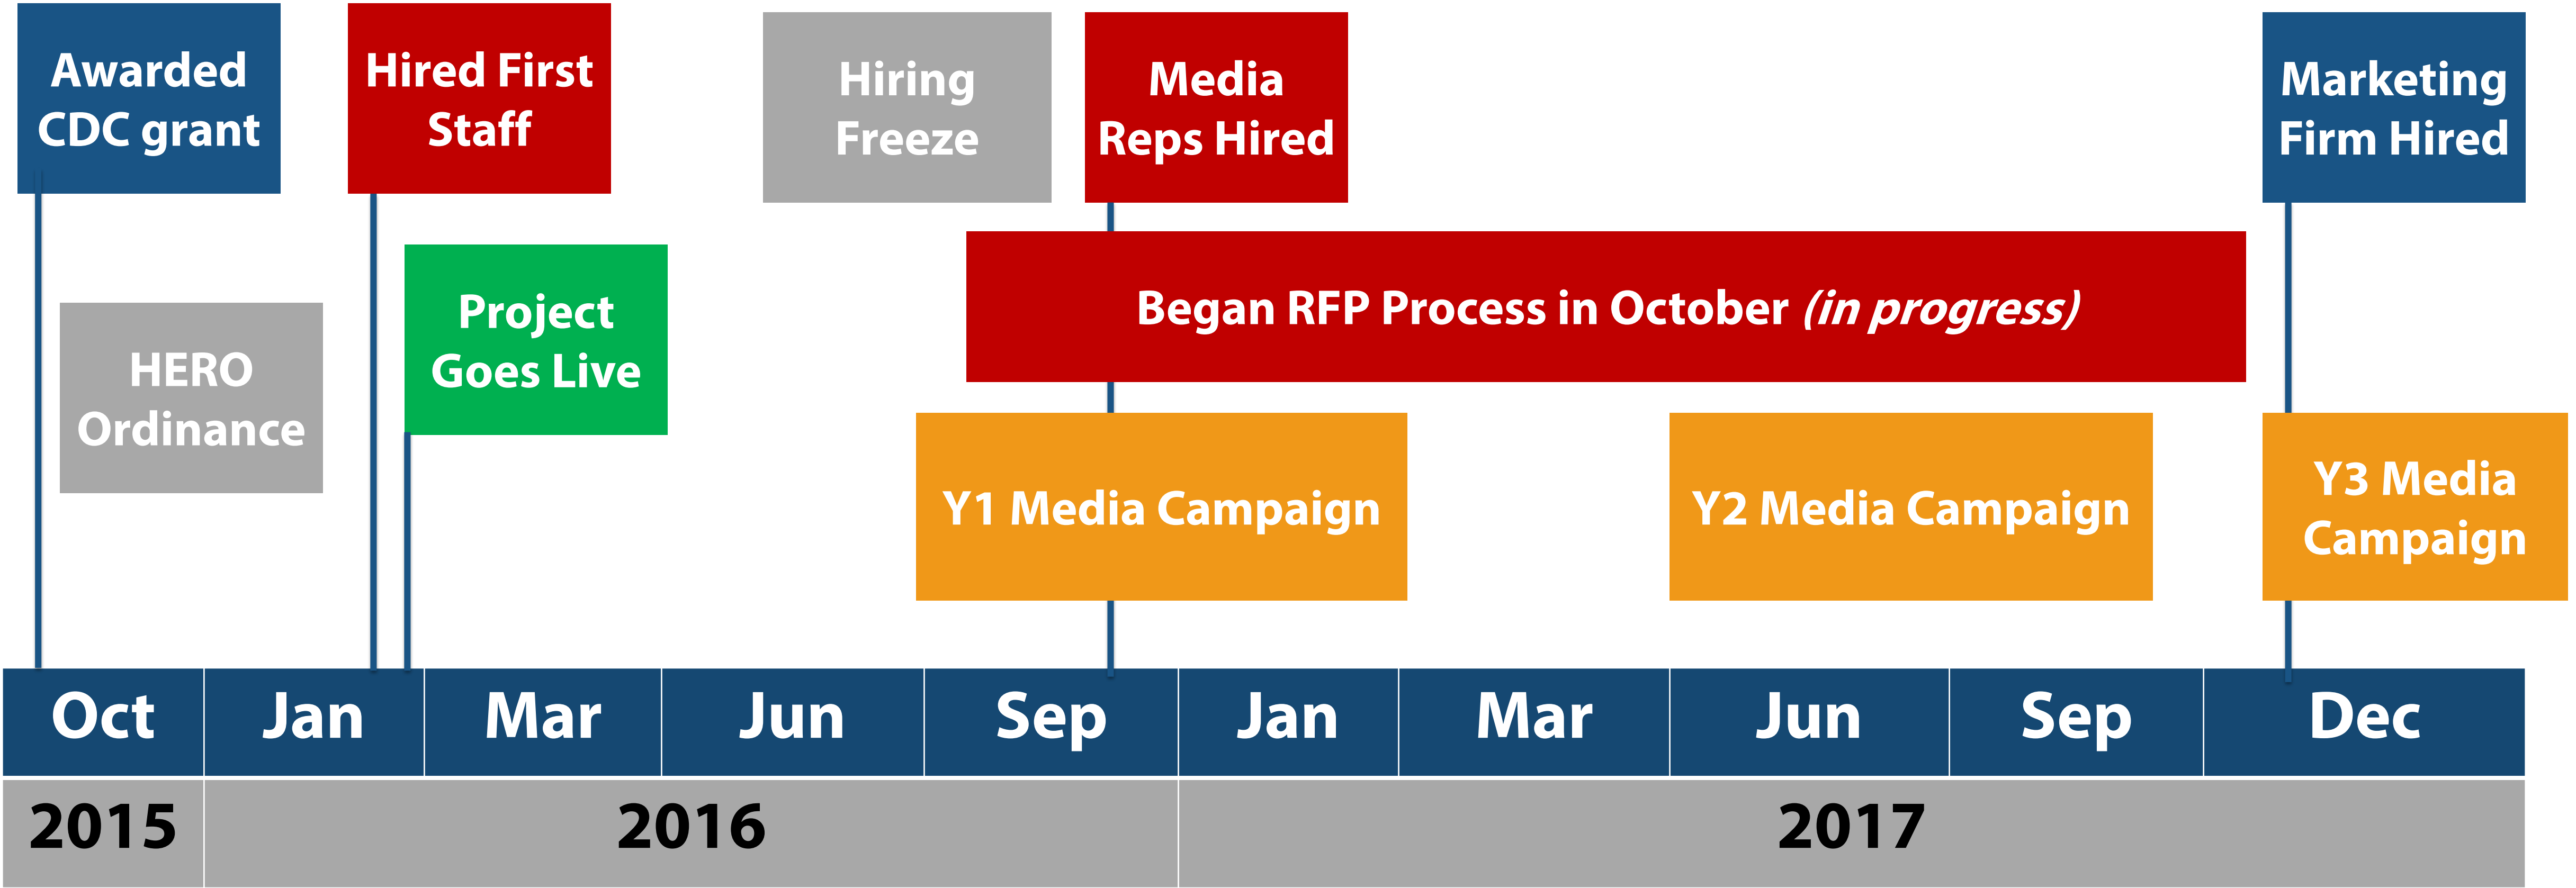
Awarded CDC grant

Hired First Staff

Hiring Freeze

Media Reps Hired

Marketing Firm Hired

HERO Ordinance

Project Goes Live

Began RFP Process in October *(in progress)*

Y1 Media Campaign

Y2 Media Campaign

Y3 Media Campaign

| Oct | Jan | Mar | Jun | Sep | Jan | Mar | Jun | Sep | Dec |
|---|---|---|---|---|---|---|---|---|---|
| 2015 | 2016 | | | | 2017 | | | | |